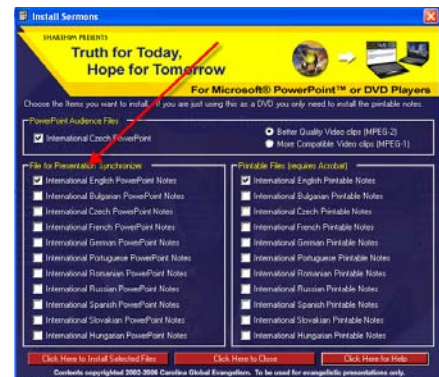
Install Sermons

SHAREHIM PRESENTS

Truth for Today, Hope for Tomorrow

For Microsoft® PowerPoint™ or DVD Players

Choose the items you want to install. If you are just using this as a DVD you only need to install the printable notes.

PowerPoint Audience Files

International Czech PowerPoint

Better Quality Video clips (MPEG-2)

More Compatible Video clips (MPEG-1)

File for Presentation Synchronize

International English PowerPoint Notes

International Bulgarian PowerPoint Notes

International Czech PowerPoint Notes

International French PowerPoint Notes

International German PowerPoint Notes

International Portuguese PowerPoint Notes

International Romanian PowerPoint Notes

International Russian PowerPoint Notes

International Spanish PowerPoint Notes

International Slovakian PowerPoint Notes

International Hungarian PowerPoint Notes

Printable Files (requires Acrobat)

International English Printable Notes

International Bulgarian Printable Notes

International Czech Printable Notes

International French Printable Notes

International German Printable Notes

International Portuguese Printable Notes

International Romanian Printable Notes

International Russian Printable Notes

International Spanish Printable Notes

International Slovakian Printable Notes

International Hungarian Printable Notes

Click Here to Install Selected Files

Click Here to Close

Click Here for Help

Contents copyrighted 2002-2006 Carolina Global Evangelism. To be used for evangelistic presentations only.